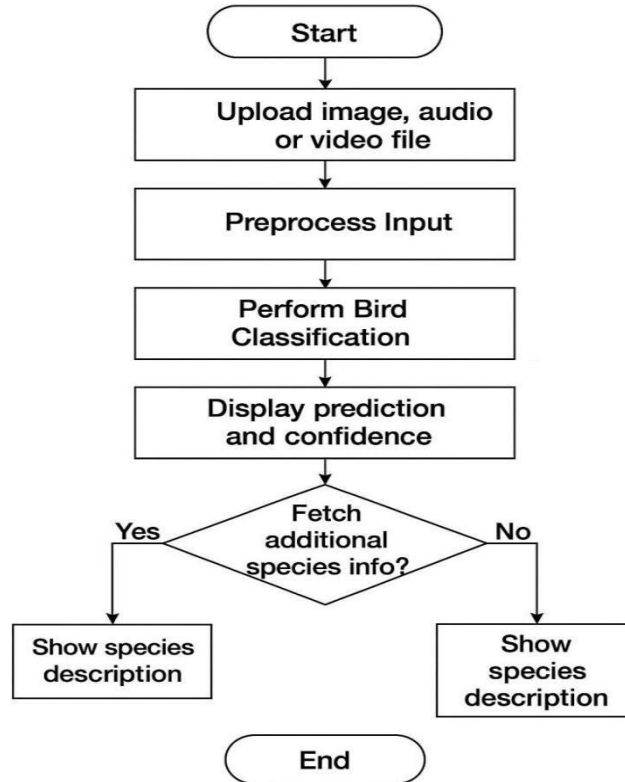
Start

Upload image, audio or video file

Preprocess Input

Perform Bird Classification

Display prediction and confidence

Fetch additional species info?

Yes

No

Show species description

Show species description

End